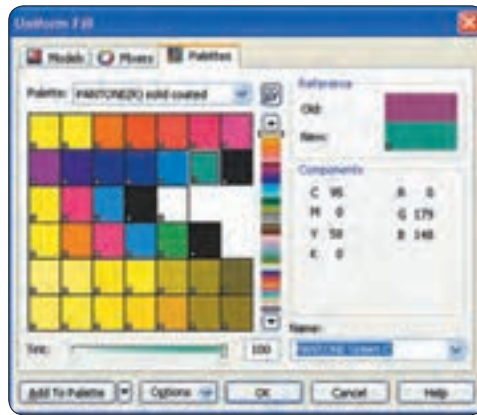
Uniform Fill

Models Mixers Palettes

Palette: PANTONE(R) solid coated

Reference

Old:

New:

Components

C 95
M 0
Y 50
K 0

R 0
G 179
B 148

Name:

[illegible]

Tint: 100

Add To Palette Options OK Cancel Help